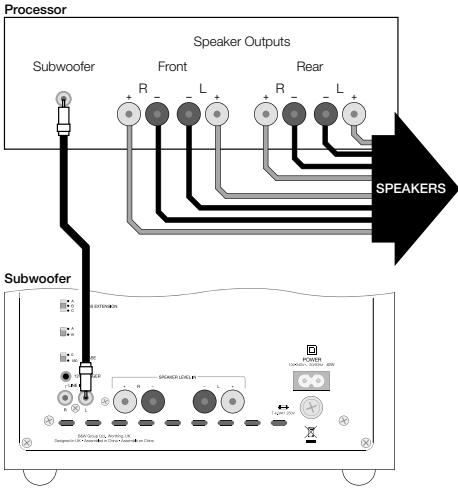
Processor

Speaker Outputs

Subwoofer

Front

Rear

+ R –

– L +

+ R –

– L +

SPEAKERS

Subwoofer

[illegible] EXTENSION

SPEAKER LEVEL IN

+ R –

– L +

LINE

R L

POWER

100-240V~ 50/60Hz 80W

BAM Group Ltd. Worthing, UK
Designed in UK • Assembled in China • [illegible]